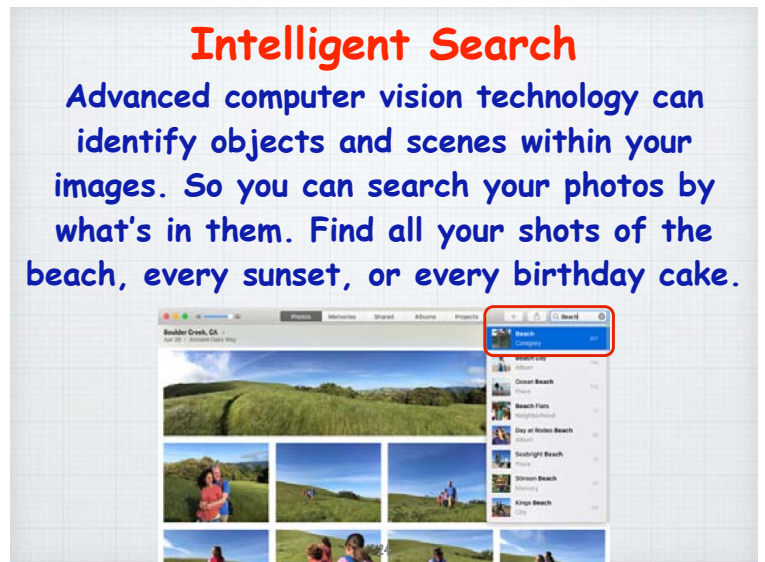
Intelligent Search

Advanced computer vision technology can identify objects and scenes within your images. So you can search your photos by what's in them. Find all your shots of the beach, every sunset, or every birthday cake.

Photos Memories Shared Albums Projects

Beach

Boulder Creek, CA
Apr 26 · Ancient Oaks Way

Beach
Category

Beach City
Album

Ocean Beach

Beach Flats
Neighborhood

Day at Rodeo Beach
Album

Seabright Beach
Place

Stinson Beach
Memory

Kings Beach
City

24